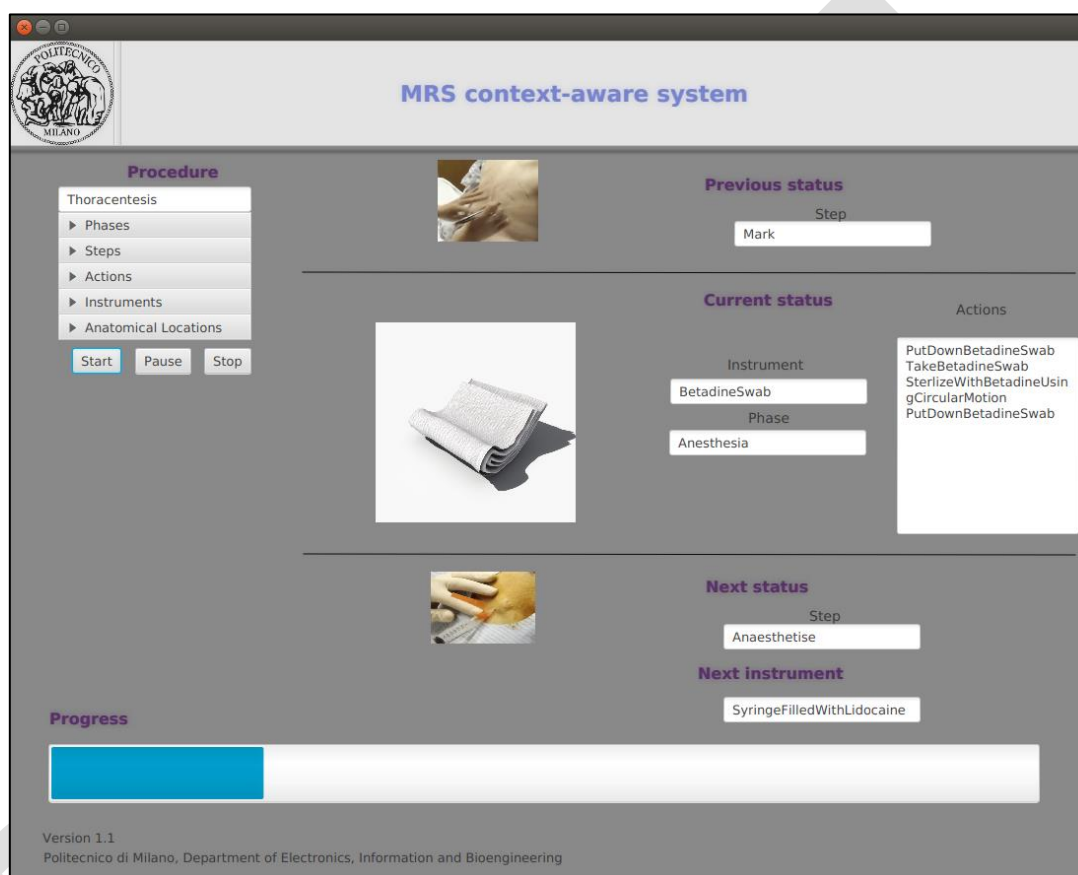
POLITECNICO MILANO

MRS context-aware system

Procedure

Thoracentesis
▶ Phases
▶ Steps
▶ Actions
▶ Instruments
▶ Anatomical Locations

Start Pause Stop

Previous status
Step
Mark

Current status

Actions

PutDownBetadineSwab
TakeBetadineSwab
SterlizeWithBetadineUsingCircularMotion
PutDownBetadineSwab

Instrument
BetadineSwab
Phase
Anesthesia

Next status
Step
Anaesthetise

Next instrument
SyringeFilledWithLidocaine

Progress

Version 1.1
Politecnico di Milano, Department of Electronics, Information and Bioengineering